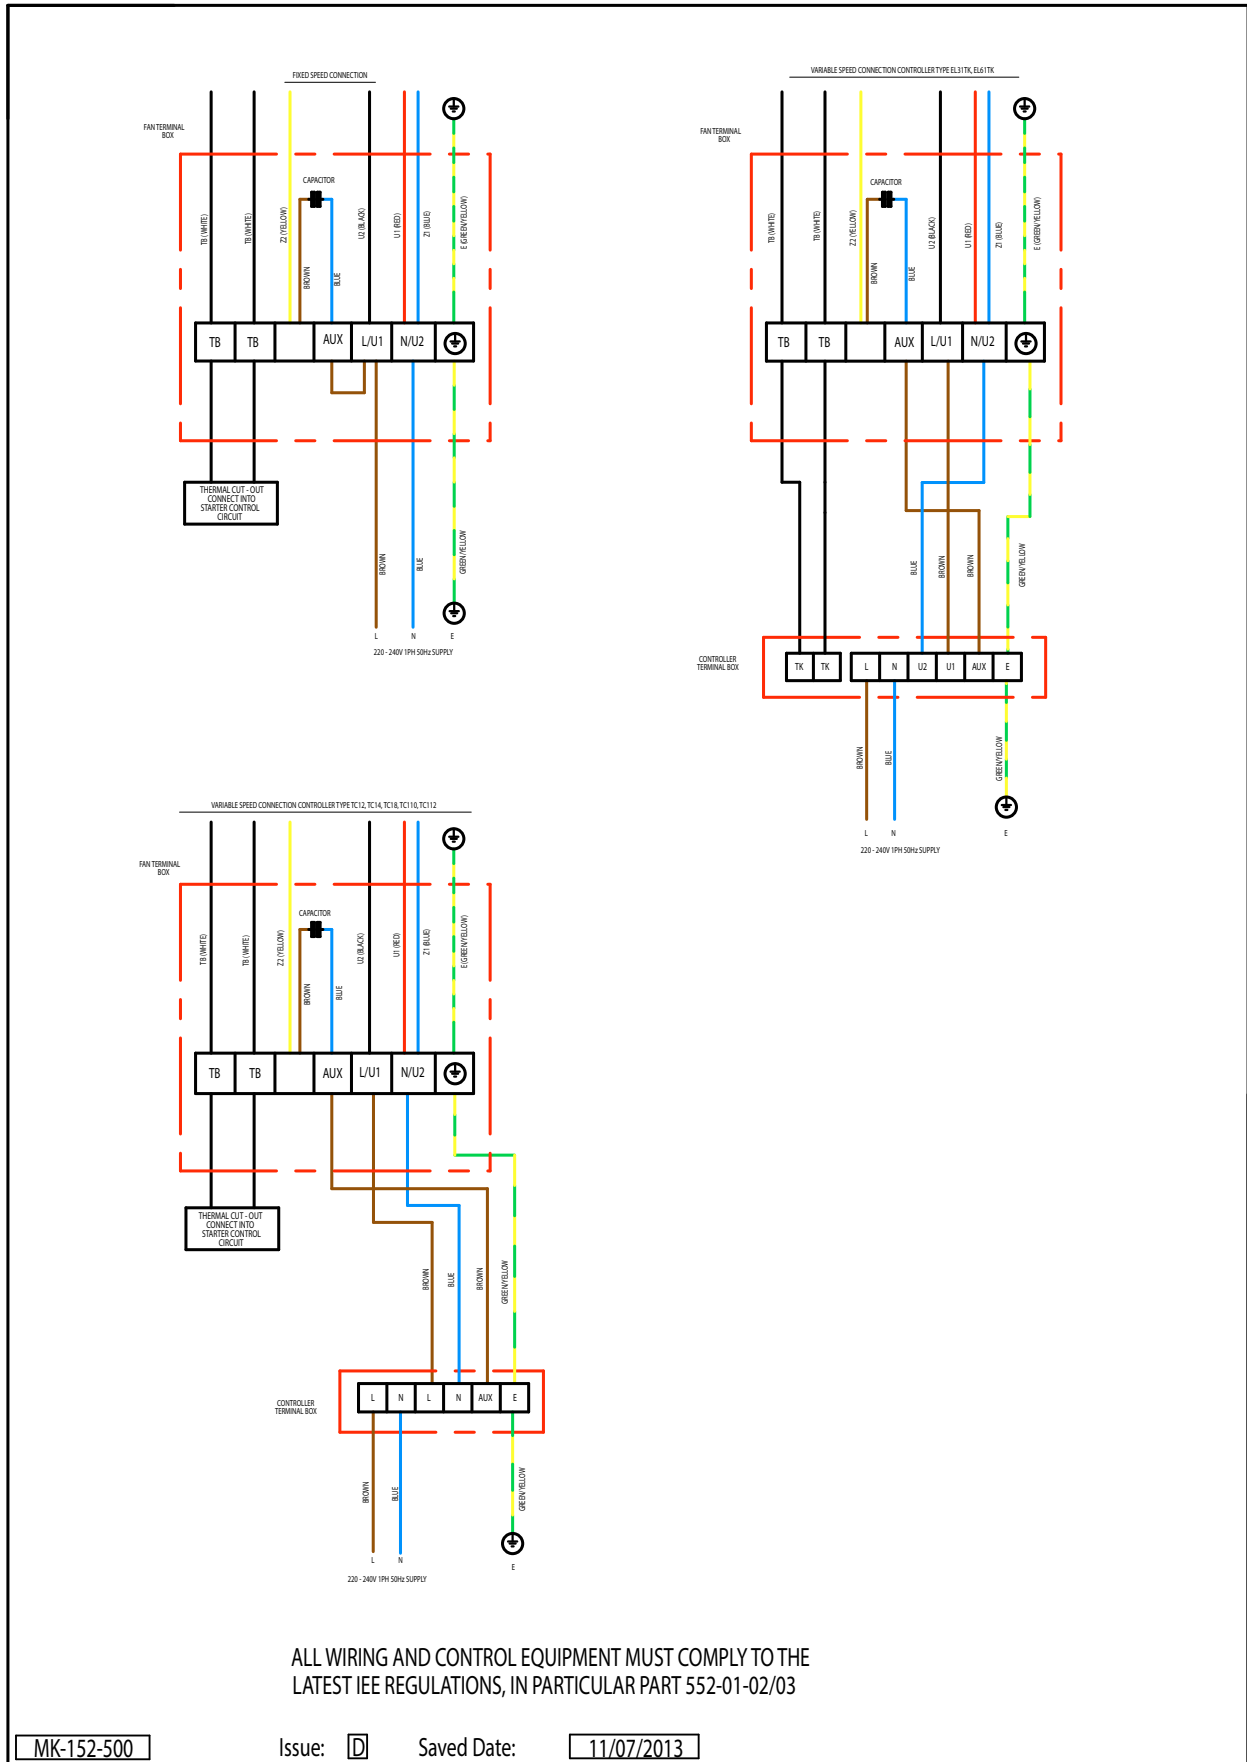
FIXED SPEED CONNECTION

FAN TERMINAL BOX

CAPACITOR

TB (WHITE)
TB (WHITE)
Z2 (YELLOW)
BROWN
BLUE
U2 (BLACK)
U1 (RED)
Z1 (BLUE)
E (GREEN/YELLOW)

| TB | TB | | AUX | L/U1 | N/U2 | ⏚ |
|---|---|---|---|---|---|---|

THERMAL CUT - OUT CONNECT INTO STARTER CONTROL CIRCUIT

BROWN
BLUE
GREEN/YELLOW

L N E

220 - 240V 1PH 50Hz SUPPLY

VARIABLE SPEED CONNECTION CONTROLLER TYPE EL31TK, EL61TK

FAN TERMINAL BOX

CAPACITOR

TB (WHITE)
TB (WHITE)
Z2 (YELLOW)
BROWN
BLUE
U2 (BLACK)
U1 (RED)
Z1 (BLUE)
E (GREEN/YELLOW)

| TB | TB | | AUX | L/U1 | N/U2 | ⏚ |
|---|---|---|---|---|---|---|

BLUE
BROWN
BROWN
GREEN/YELLOW

CONTROLLER TERMINAL BOX

| TK | TK | L | N | U2 | U1 | AUX | E |
|---|---|---|---|---|---|---|---|

BROWN
BLUE
GREEN/YELLOW

L N E

220 - 240V 1PH 50Hz SUPPLY

VARIABLE SPEED CONNECTION CONTROLLER TYPE TC12, TC14, TC18, TC110, TC112

FAN TERMINAL BOX

CAPACITOR

TB (WHITE)
TB (WHITE)
Z2 (YELLOW)
BROWN
BLUE
U2 (BLACK)
U1 (RED)
Z1 (BLUE)
E (GREEN/YELLOW)

| TB | TB | | AUX | L/U1 | N/U2 | ⏚ |
|---|---|---|---|---|---|---|

THERMAL CUT - OUT CONNECT INTO STARTER CONTROL CIRCUIT

BROWN
BLUE
BROWN
GREEN/YELLOW

CONTROLLER TERMINAL BOX

| L | N | L | N | AUX | E |
|---|---|---|---|---|---|

BROWN
BLUE
GREEN/YELLOW

L N E

220 - 240V 1PH 50Hz SUPPLY

ALL WIRING AND CONTROL EQUIPMENT MUST COMPLY TO THE LATEST IEE REGULATIONS, IN PARTICULAR PART 552-01-02/03

MK-152-500 Issue: D Saved Date: 11/07/2013